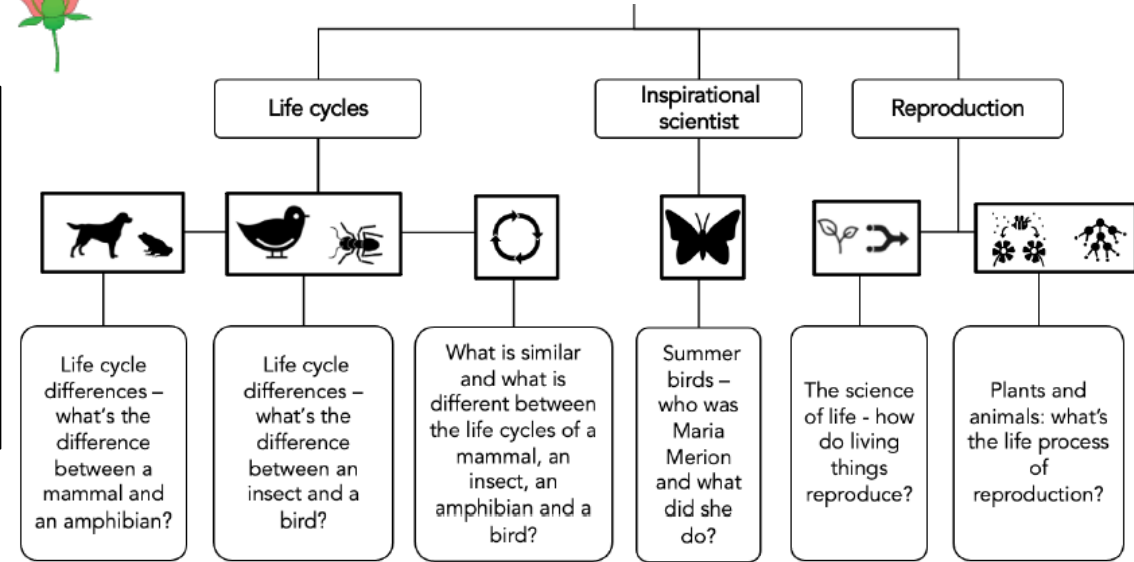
Life cycles

Inspirational scientist

Reproduction

Life cycle differences – what's the difference between a mammal and an amphibian?

Life cycle differences – what's the difference between an insect and a bird?

What is similar and what is different between the life cycles of a mammal, an insect, an amphibian and a bird?

Summer birds – who was Maria Merion and what did she do?

The science of life - how do living things reproduce?

Plants and animals: what's the life process of reproduction?